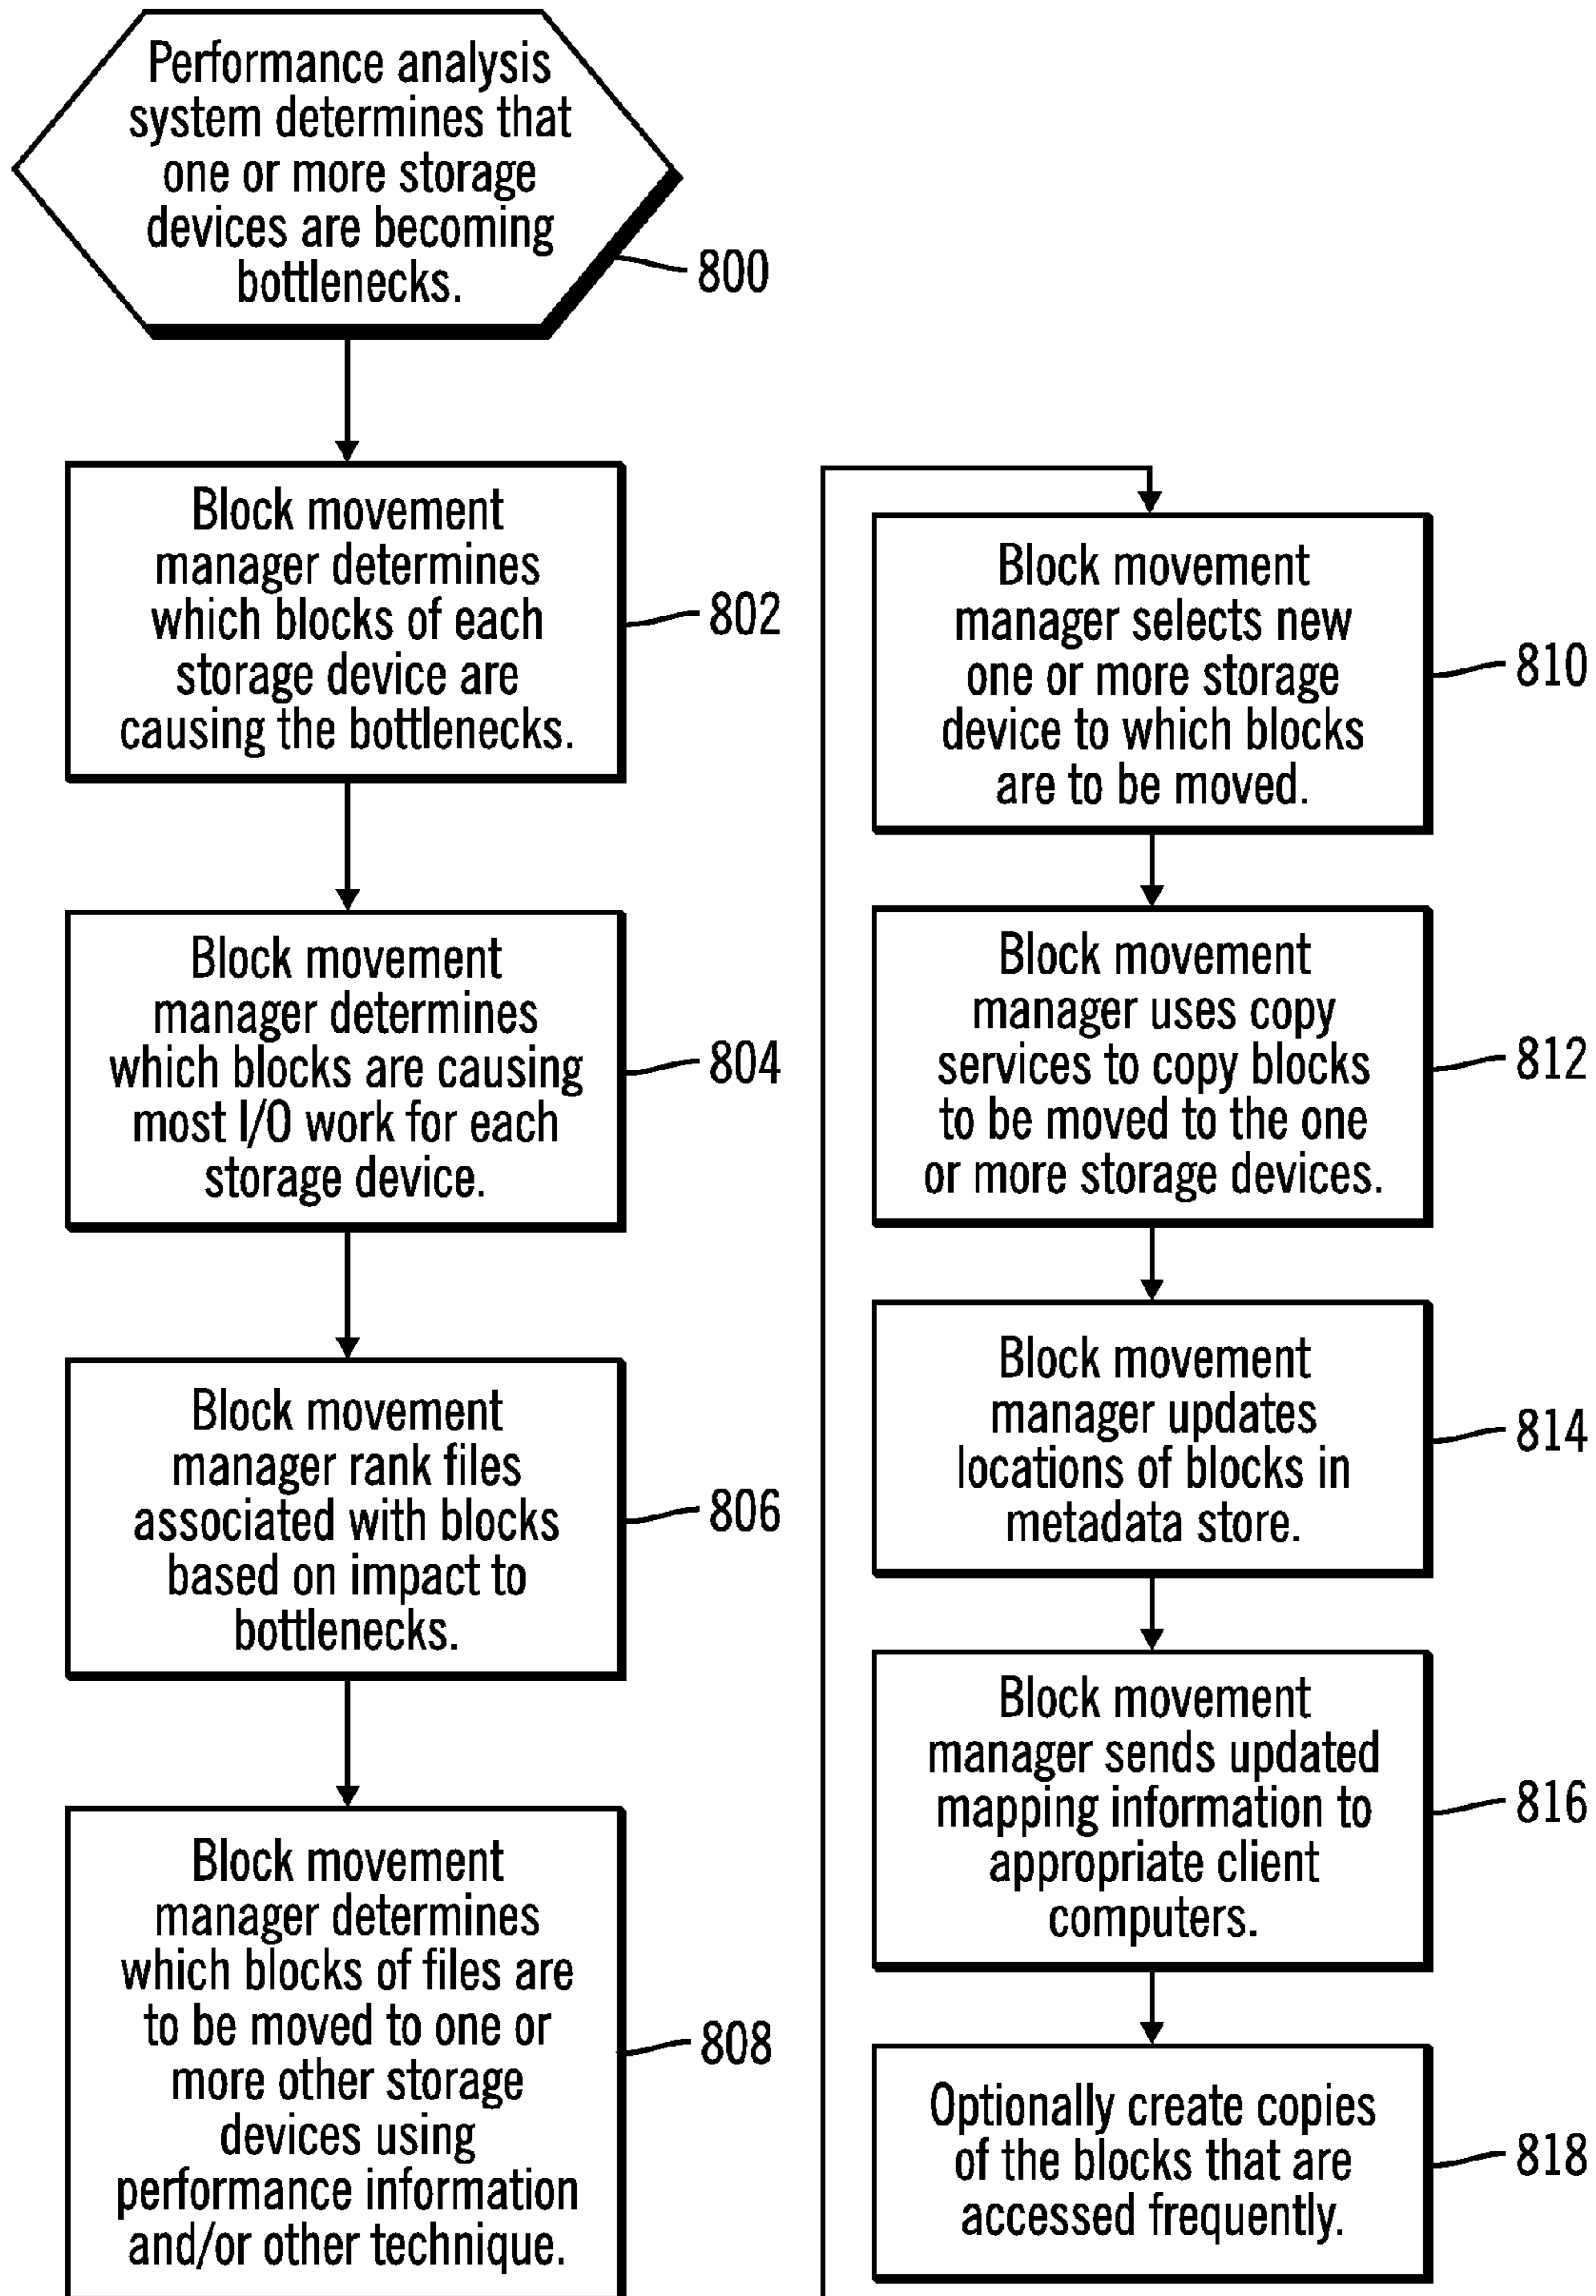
Performance analysis system determines that one or more storage devices are becoming bottlenecks.

800

Block movement manager determines which blocks of each storage device are causing the bottlenecks.

802

Block movement manager determines which blocks are causing most I/O work for each storage device.

804

Block movement manager rank files associated with blocks based on impact to bottlenecks.

806

Block movement manager determines which blocks of files are to be moved to one or more other storage devices using performance information and/or other technique.

808

Block movement manager selects new one or more storage device to which blocks are to be moved.

810

Block movement manager uses copy services to copy blocks to be moved to the one or more storage devices.

812

Block movement manager updates locations of blocks in metadata store.

814

Block movement manager sends updated mapping information to appropriate client computers.

816

Optionally create copies of the blocks that are accessed frequently.

818